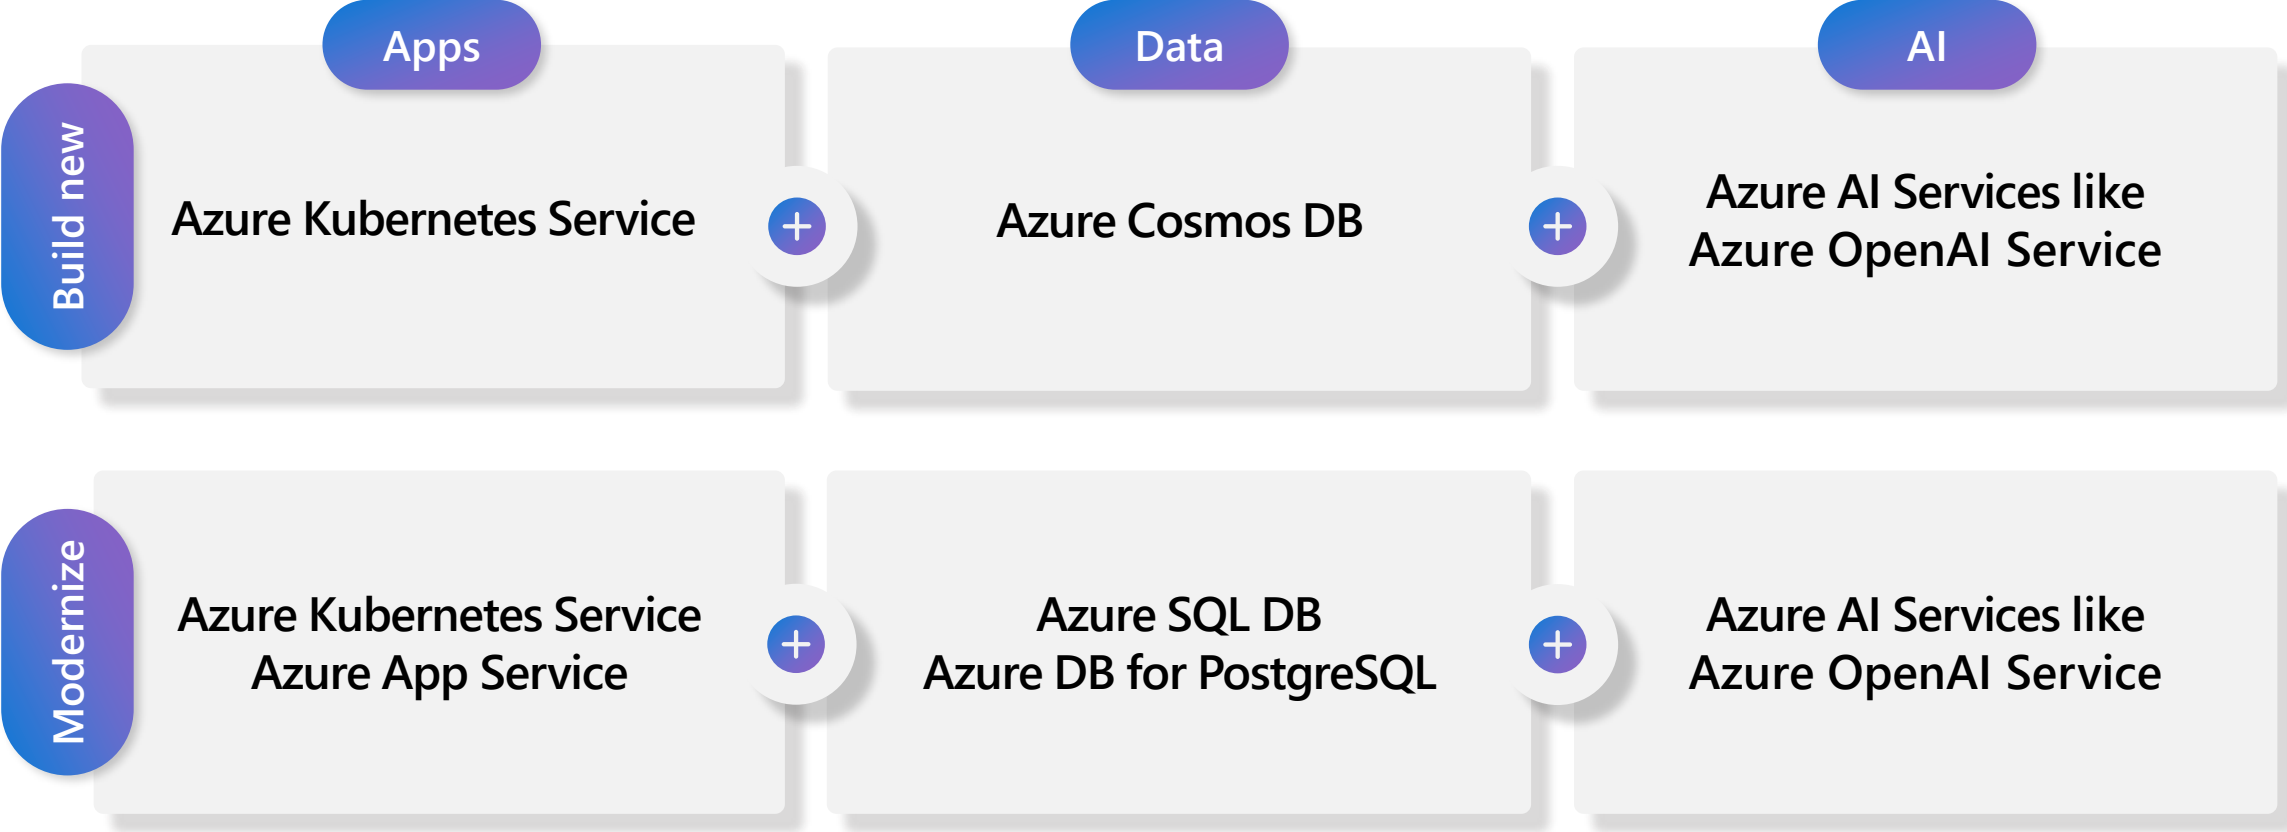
|  | Apps | | Data | | AI |
|---|---|---|---|---|---|
| Build new | Azure Kubernetes Service | + | Azure Cosmos DB | + | Azure AI Services like Azure OpenAI Service |
| Modernize | Azure Kubernetes Service Azure App Service | + | Azure SQL DB Azure DB for PostgreSQL | + | Azure AI Services like Azure OpenAI Service |